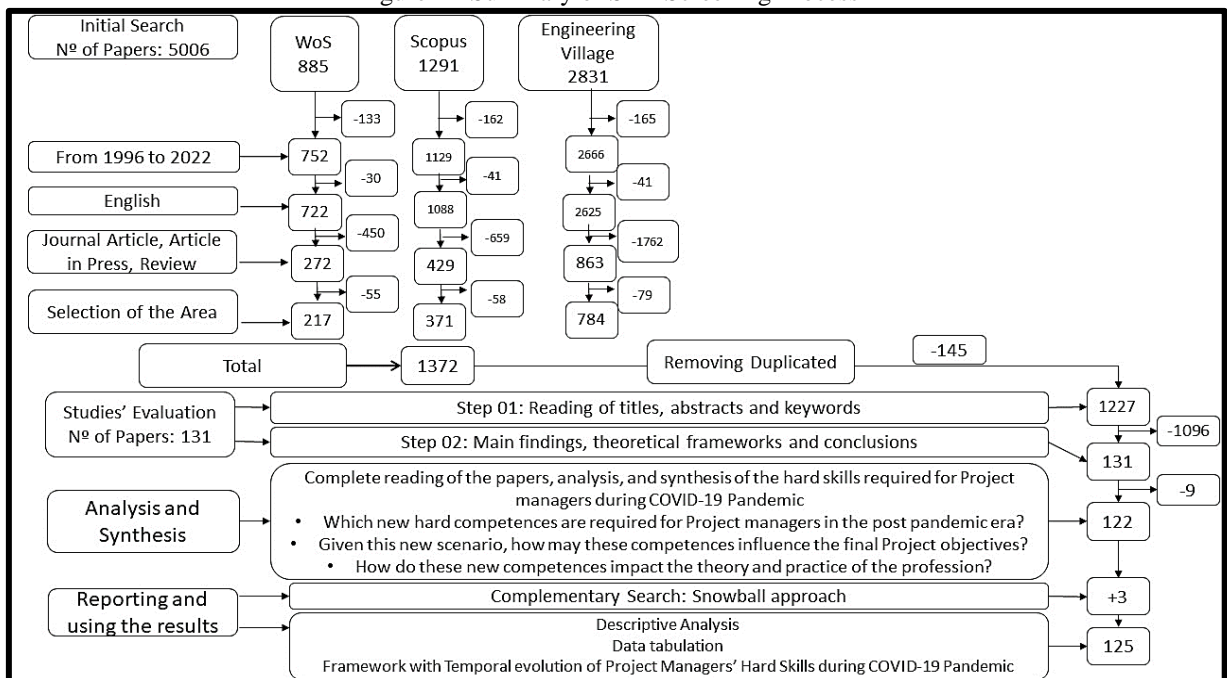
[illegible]

Initial Search
Nº of Papers: 5006

WoS
885

Scopus
1291

Engineering Village
2831

-133

-162

-165

From 1996 to 2022

752

1129

2666

-30

-41

-41

English

722

1088

2625

Journal Article, Article in Press, Review

-450

-659

-1762

272

429

863

-55

-58

-79

Selection of the Area

217

371

784

Total

1372

Removing Duplicated

-145

Studies' Evaluation
Nº of Papers: 131

Step 01: Reading of titles, abstracts and keywords

1227

Step 02: Main findings, theoretical frameworks and conclusions

-1096

131

Analysis and Synthesis

Complete reading of the papers, analysis, and synthesis of the hard skills required for Project managers during COVID-19 Pandemic
• Which new hard competences are required for Project managers in the post pandemic era?
• Given this new scenario, how may these competences influence the final Project objectives?
• How do these new competences impact the theory and practice of the profession?

-9

122

Reporting and using the results

Complementary Search: Snowball approach

+3

Descriptive Analysis
Data tabulation
Framework with Temporal evolution of Project Managers' Hard Skills during COVID-19 Pandemic

125